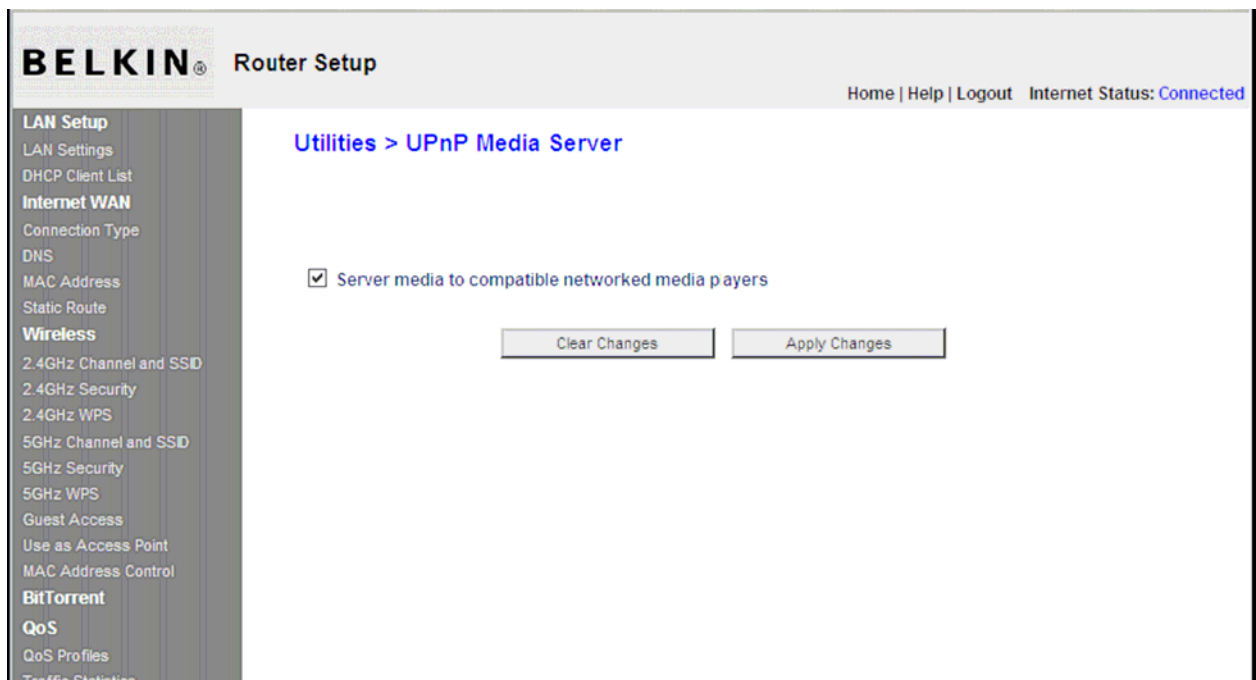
BELKIN® Router Setup

Home | Help | Logout Internet Status: Connected

LAN Setup
LAN Settings
DHCP Client List
Internet WAN
Connection Type
DNS
MAC Address
Static Route
Wireless
2.4GHz Channel and SSID
2.4GHz Security
2.4GHz WPS
5GHz Channel and SSID
5GHz Security
5GHz WPS
Guest Access
Use as Access Point
MAC Address Control
BitTorrent
QoS
QoS Profiles
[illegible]

Utilities > UPnP Media Server

☑ Server media to compatible networked media payers

Clear Changes
Apply Changes